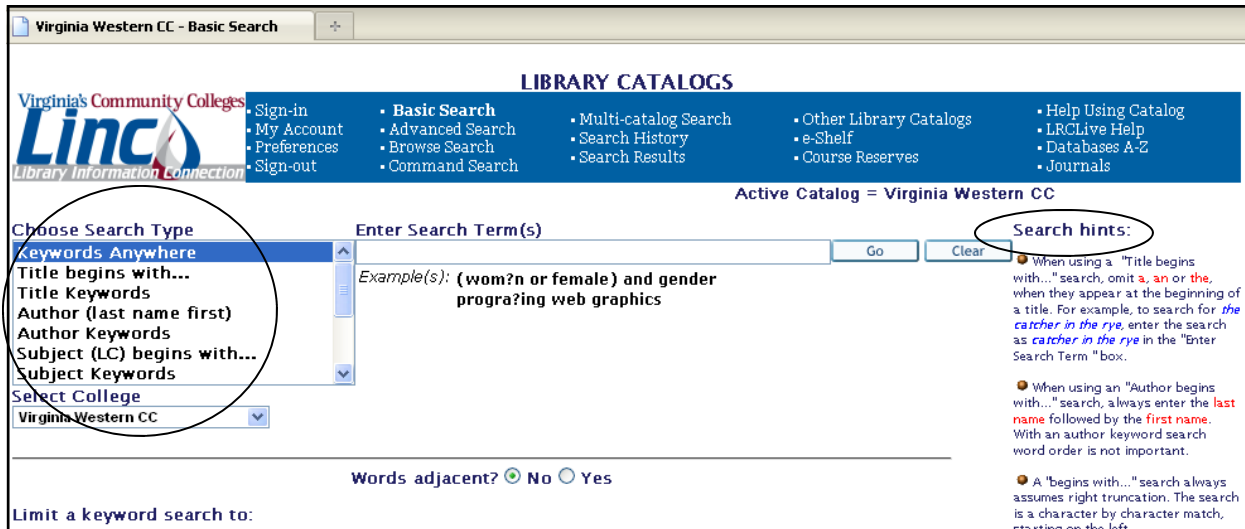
Virginia Western CC - Basic Search

LIBRARY CATALOGS

Virginia's Community Colleges
Linc
Library Information Connection

- Sign-in
- My Account
- Preferences
- Sign-out

- Basic Search
- Advanced Search
- Browse Search
- Command Search

- Multi-catalog Search
- Search History
- Search Results

- Other Library Catalogs
- e-Shelf
- Course Reserves

- Help Using Catalog
- LRCLive Help
- Databases A-Z
- Journals

Active Catalog = Virginia Western CC

Choose Search Type
Keywords Anywhere
Title begins with...
Title Keywords
Author (last name first)
Author Keywords
Subject (LC) begins with...
Subject Keywords

Select College
Virginia Western CC

Enter Search Term(s)
Go
Clear

Example(s): (wom?n or female) and gender
progra?ing web graphics

Search hints:

When using a "Title begins with..." search, omit a, an or the, when they appear at the beginning of a title. For example, to search for the catcher in the rye, enter the search as catcher in the rye in the "Enter Search Term " box.

When using an "Author begins with..." search, always enter the last name followed by the first name. With an author keyword search word order is not important.

A "begins with..." search always assumes right truncation. The search is a character by character match, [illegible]

Words adjacent? No Yes

Limit a keyword search to: